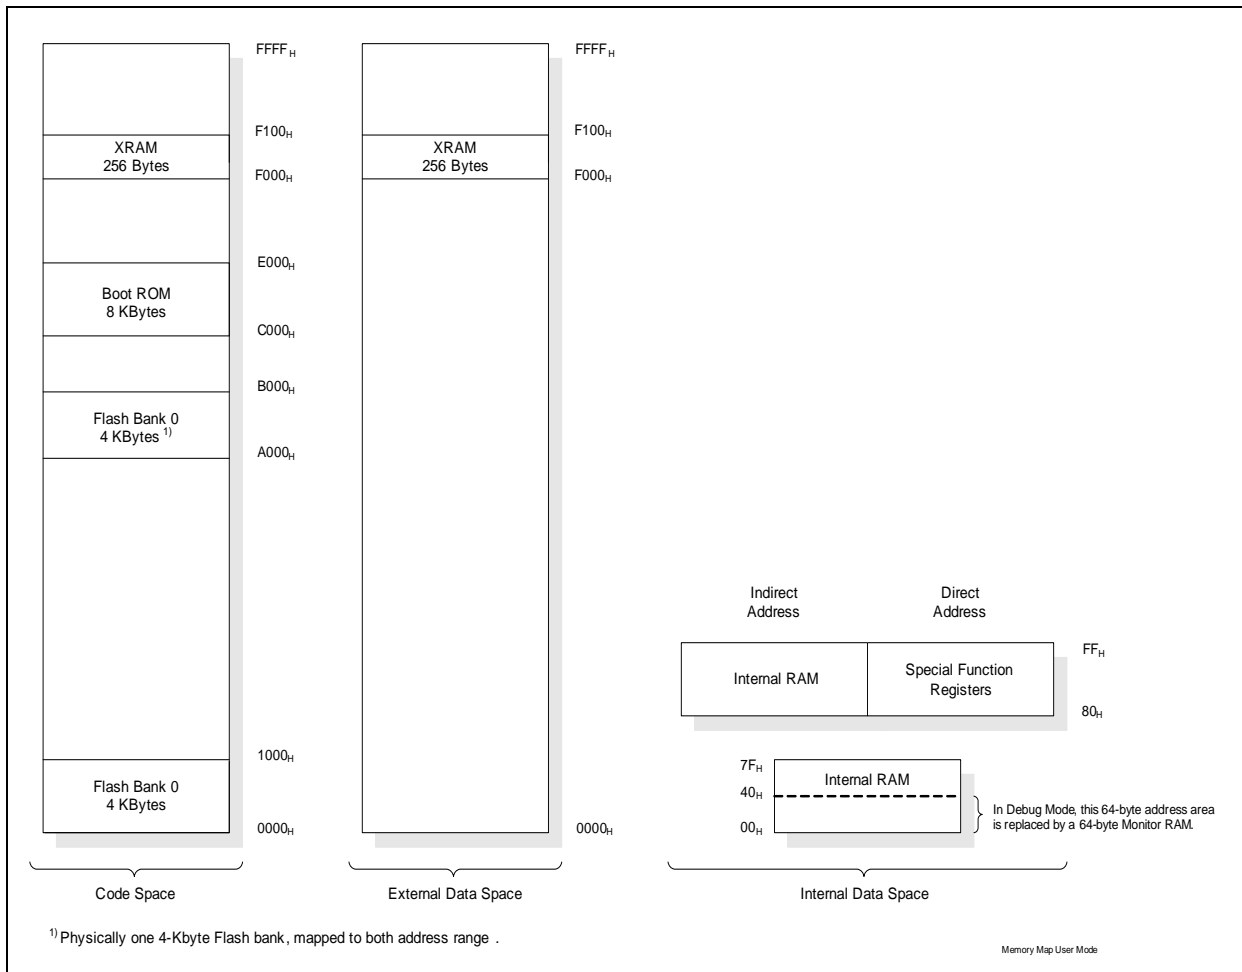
$FFFF_H$

XRAM
256 Bytes

$F100_H$

$F000_H$

$E000_H$

Boot ROM
8 KBytes

$C000_H$

$B000_H$

Flash Bank 0
4 KBytes $^{1)}$

$A000_H$

$1000_H$

Flash Bank 0
4 KBytes

$0000_H$

Code Space

$FFFF_H$

XRAM
256 Bytes

$F100_H$

$F000_H$

$0000_H$

External Data Space

Indirect Address

Direct Address

Internal RAM

Special Function Registers

$FF_H$

$80_H$

$7F_H$

Internal RAM

$40_H$

$00_H$

In Debug Mode, this 64-byte address area is replaced by a 64-byte Monitor RAM.

Internal Data Space

$^{1)}$ Physically one 4-Kbyte Flash bank, mapped to both address range .

Memory Map User Mode